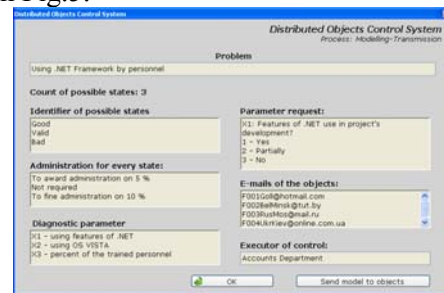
Distributed Objects Control System

Distributed Objects Control System
Process: Modeling-Transmission

Problem

Using .NET Framework by personnel

Count of possible states: 3

Identifier of possible states

Good
Valid
Bad

Administration for every state:

To award administration on 5 %
Not required
To fine administration on 10 %

Diagnostic parameter

X1 - using features of .NET
X2 - using OS VISTA
X3 - percent of the trained personnel

Parameter request:

X1: Features of .NET use in project's development?
1 - Yes
2 - Partially
3 - No

E-mails of the objects:

F001Goll@hotmail.com
F002BelMinsk@tut.by
F003RusMos@mail.ru
F004UkrKiev@online.com.ua

Executor of control:

Accounts Department

OK

Send model to objects